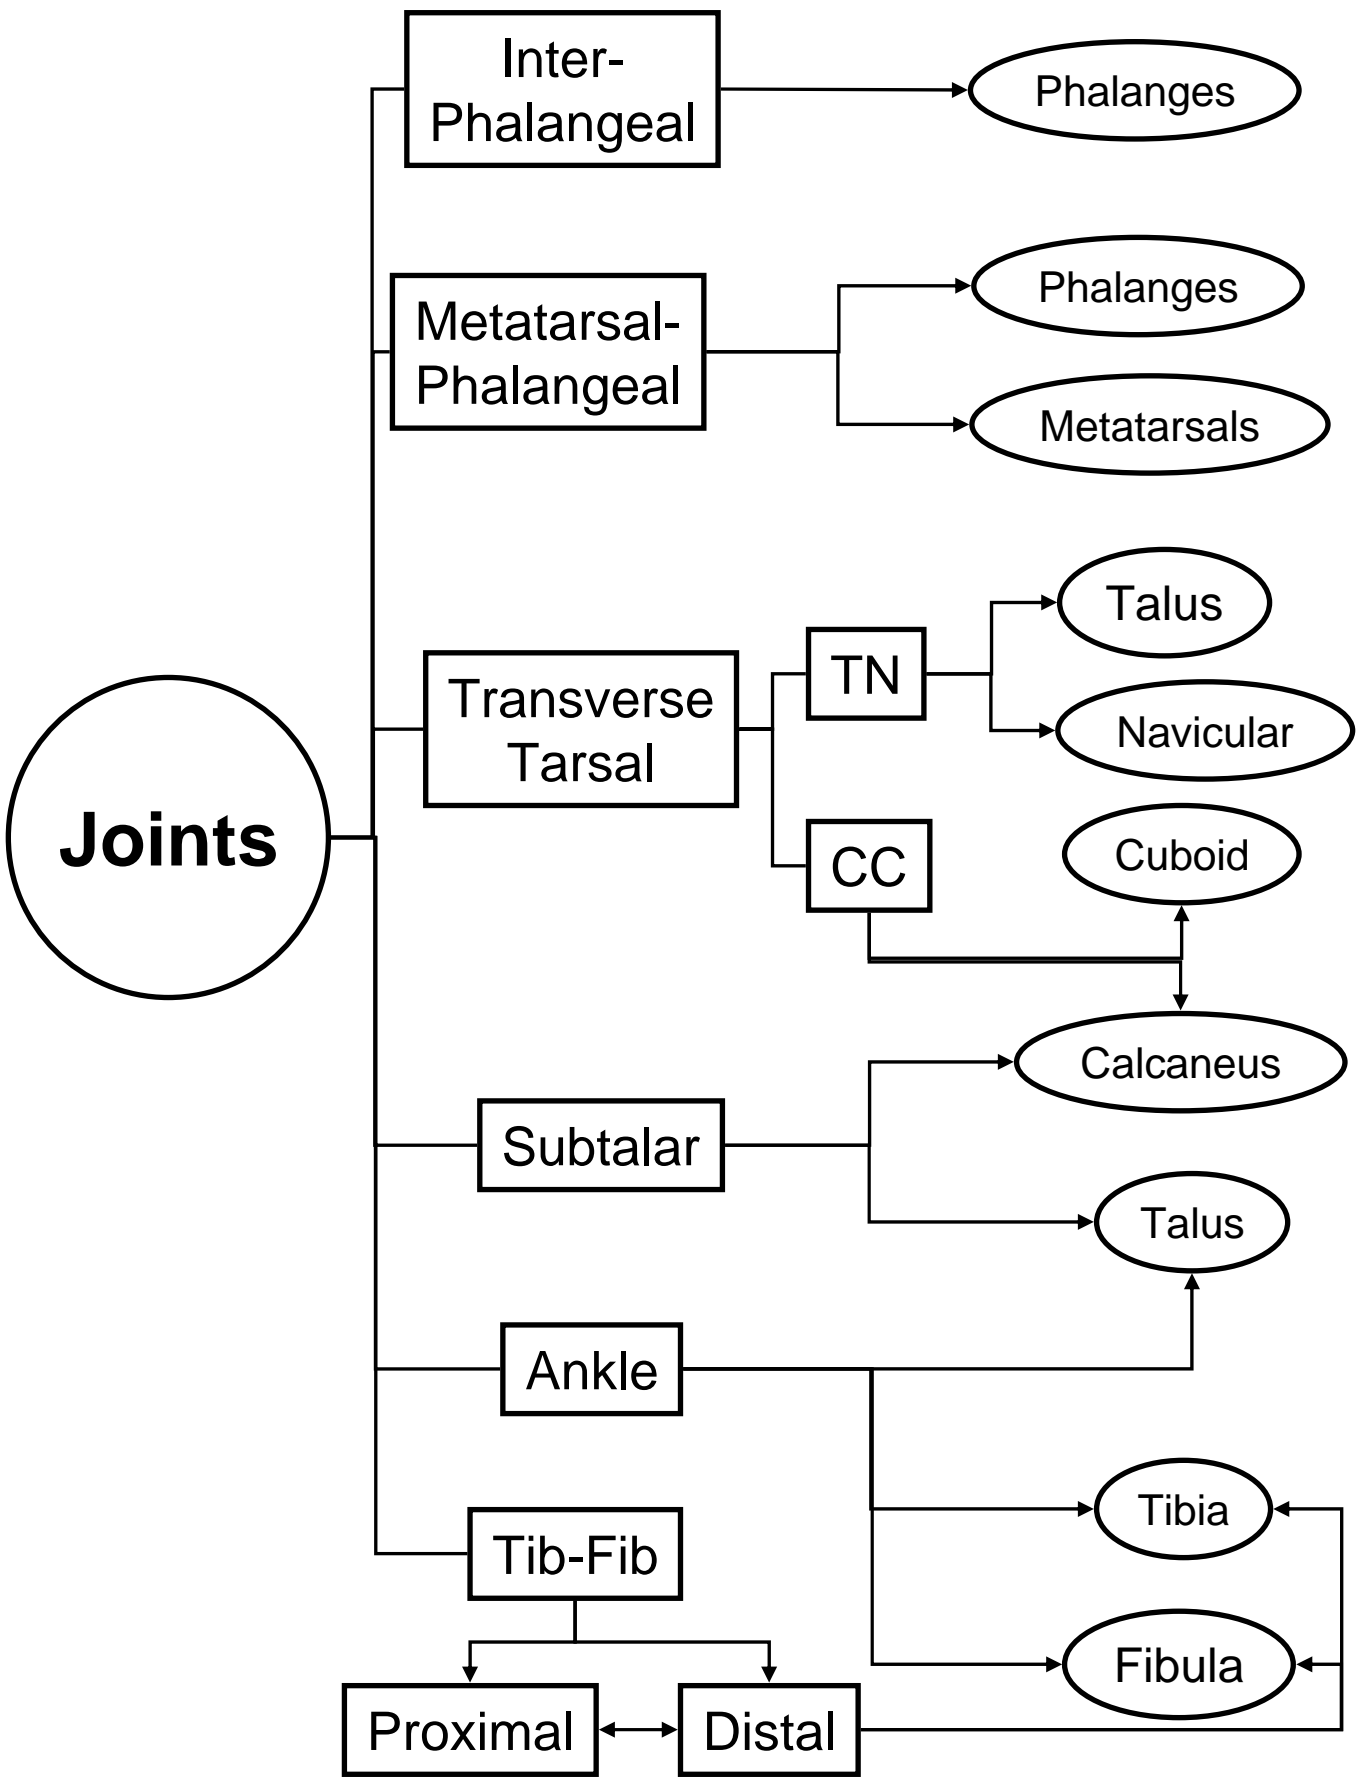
Joints

Inter-Phalangeal

Phalanges

Metatarsal-Phalangeal

Phalanges

Metatarsals

Transverse Tarsal

TN

Talus

Navicular

CC

Cuboid

Calcaneus

Subtalar

Talus

Ankle

Tib-Fib

Tibia

Fibula

Proximal

Distal